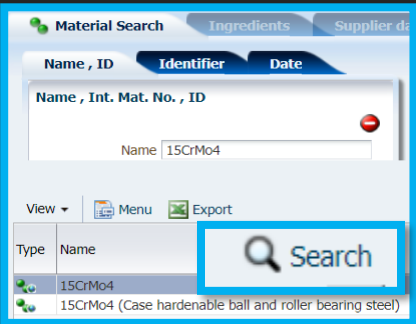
Material Search
Ingredients
Supplier da
Name , ID
Identifier
Date
Name , Int. Mat. No. , ID
Name 15CrMo4
View
Menu
Export
Search
| Type | Name |
|---|---|
| | 15CrMo4 |
| | 15CrMo4 (Case hardenable ball and roller bearing steel) |